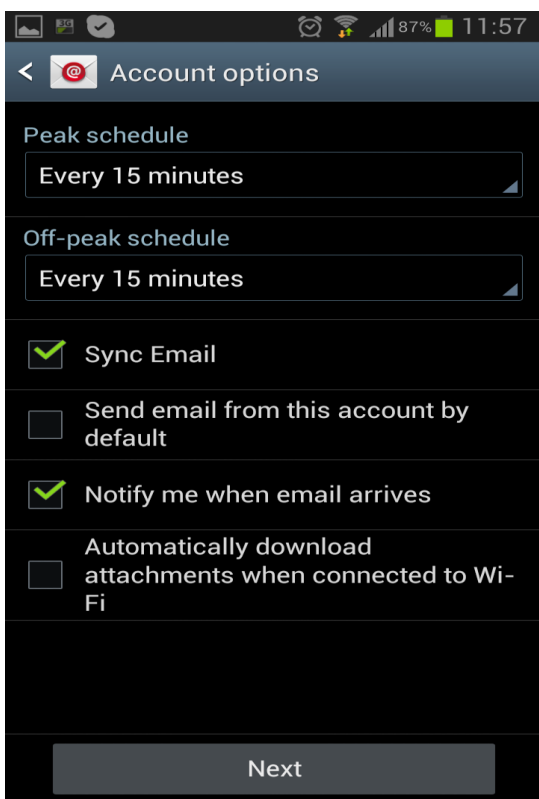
87% 11:57

Account options

Peak schedule

Every 15 minutes

Off-peak schedule

Every 15 minutes

Sync Email

Send email from this account by default

Notify me when email arrives

Automatically download attachments when connected to Wi-Fi

Next